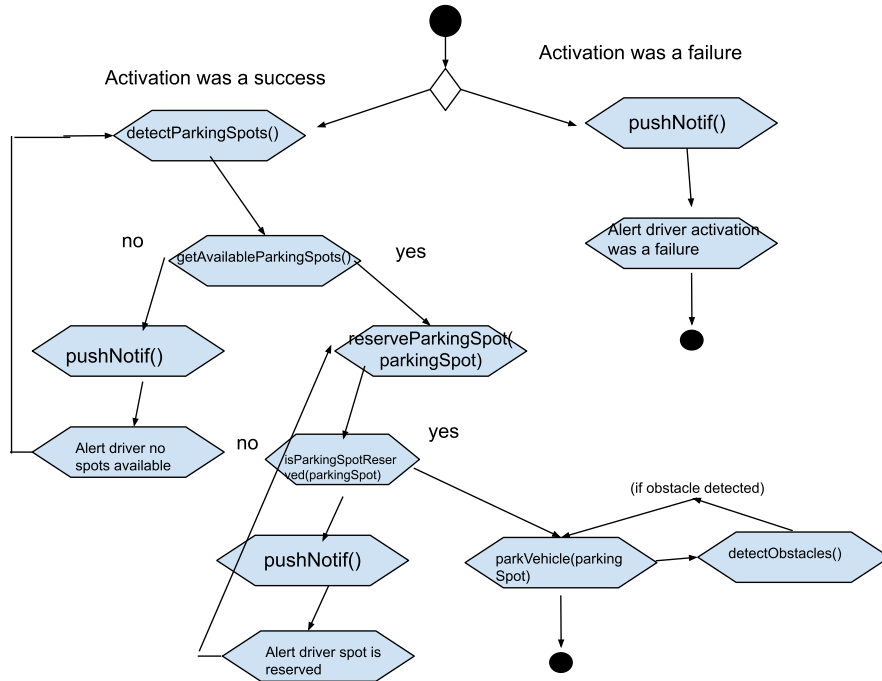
Activation was a failure

Activation was a success

detectParkingSpots()

pushNotif()

Alert driver activation was a failure

no

getAvailableParkingSpots()

yes

pushNotif()

reserveParkingSpot(parkingSpot)

Alert driver no spots available

no

yes

isParkingSpotReserved(parkingSpot)

(if obstacle detected)

pushNotif()

parkVehicle(parkingSpot)

detectObstacles()

Alert driver spot is reserved